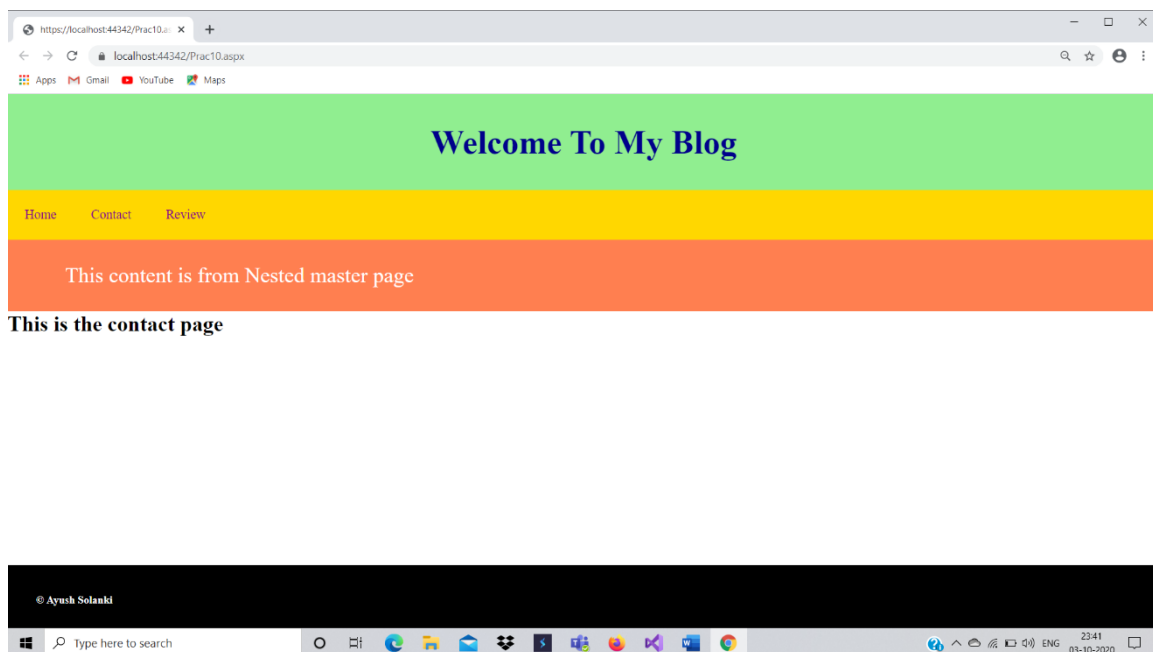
https://localhost:44342/Prac10.a

localhost:44342/Prac10.aspx

Apps Gmail YouTube Maps

Welcome To My Blog

Home Contact Review

This content is from Nested master page

This is the contact page

© Ayush Solanki

Type here to search

ENG 23:41 03-10-2020